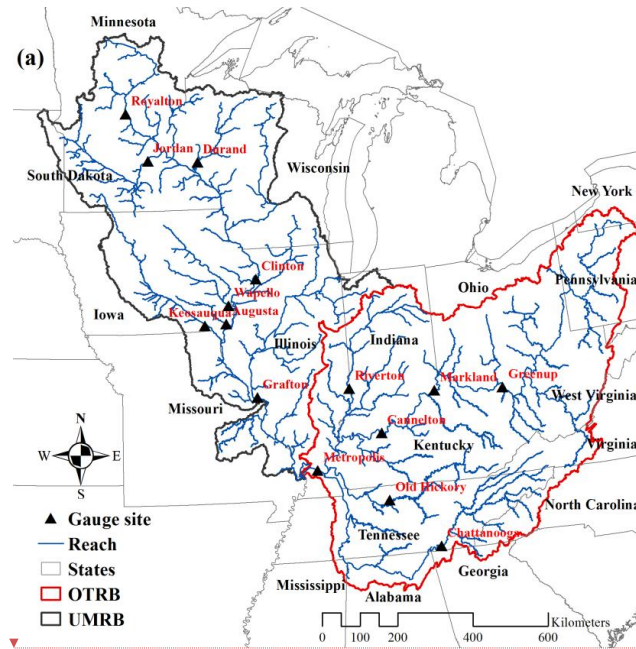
(a)

Minnesota

Royalton

Jordan

Durand

South Dakota

Wisconsin

New York

Clinton

Wapello

Augusta

Keosauqua

Iowa

Illinois

Ohio

Pennsylvania

Indiana

Riverton

Markland

Greenup

Grafton

Missouri

West Virginia

Cannelton

Kentucky

Virginia

Metropolis

Old Hickory

North Carolina

Tennessee

Chattanooga

Georgia

Mississippi

Alabama

N

W

E

S

Gauge site

Reach

States

OTRB

UMRB

Kilometers

0 100 200 400 600